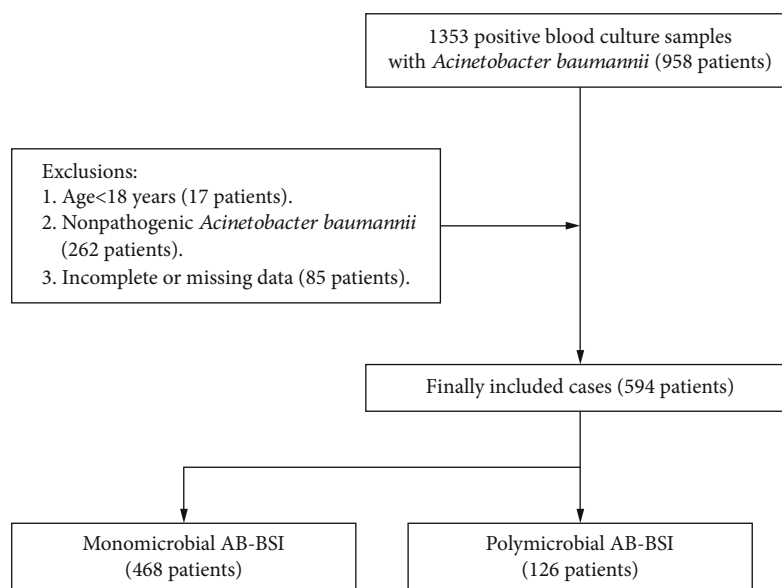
1353 positive blood culture samples with Acinetobacter baumannii (958 patients)

Exclusions:
1. Age<18 years (17 patients).
2. Nonpathogenic Acinetobacter baumannii (262 patients).
3. Incomplete or missing data (85 patients).

Finally included cases (594 patients)

Monomicrobial AB-BSI (468 patients)

Polymicrobial AB-BSI (126 patients)